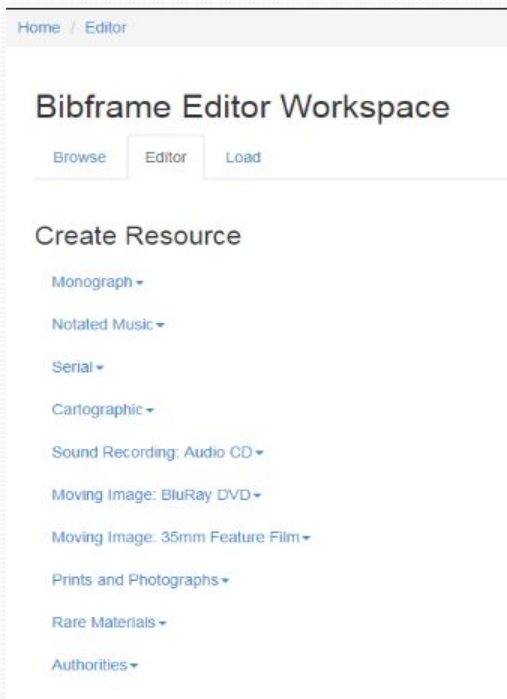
Home / Editor

Bibframe Editor Workspace

Browse Editor Load

Create Resource

Monograph ▾

Notated Music ▾

Serial ▾

Cartographic ▾

Sound Recording: Audio CD ▾

Moving Image: BluRay DVD ▾

Moving Image: 35mm Feature Film ▾

Prints and Photographs ▾

Rare Materials ▾

Authorities ▾